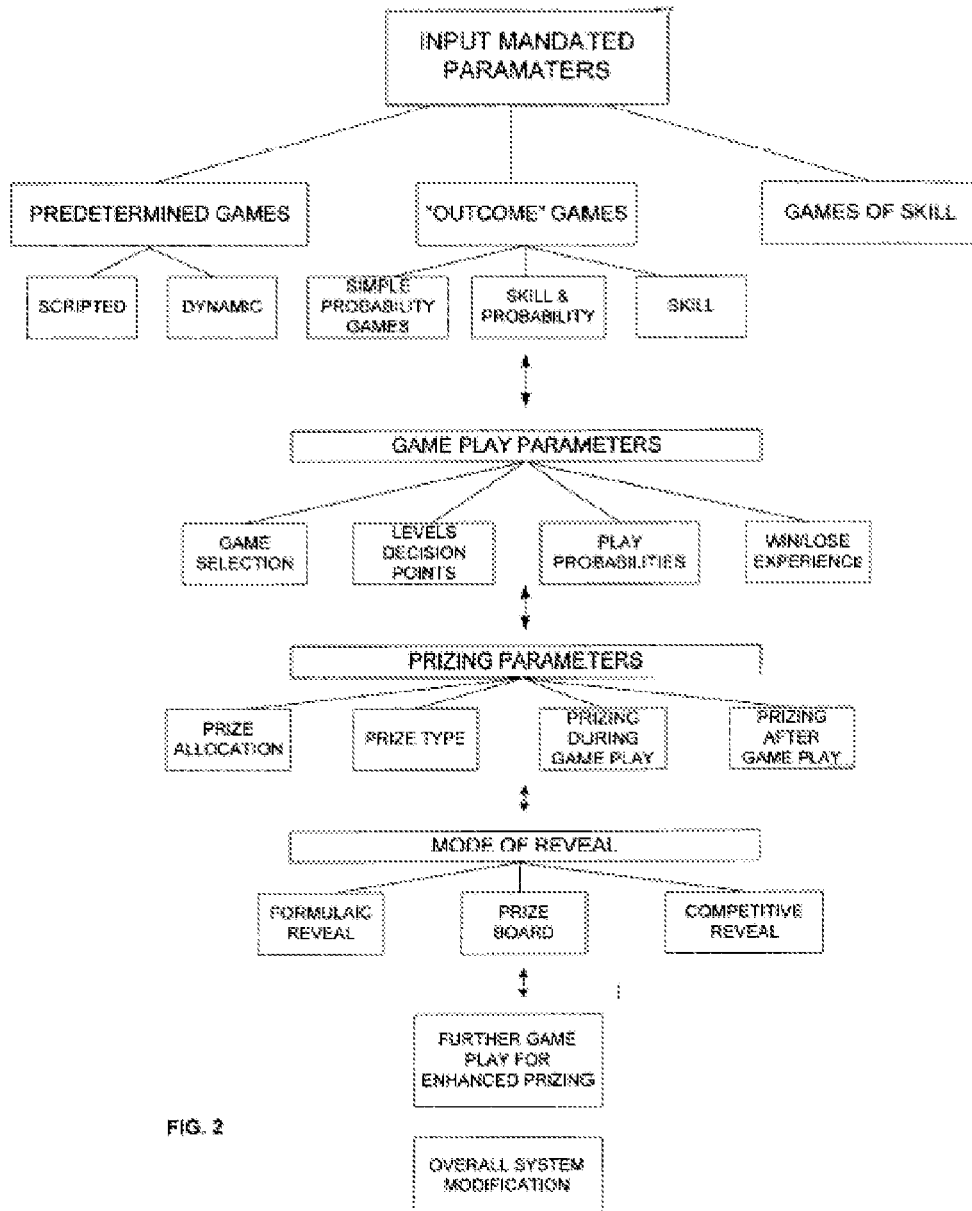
INPUT MANDATED PARAMATERS

PREDETERMINED GAMES

"OUTCOME" GAMES

GAMES OF SKILL

SCRIPTED

DYNAMIC

SIMPLE PROBABILITY GAMES

SKILL & PROBABILITY

SKILL

GAME PLAY PARAMETERS

GAME SELECTION

LEVELS DECISION POINTS

PLAY PROBABILITIES

WIN/LOSE EXPERIENCE

PRIZING PARAMETERS

PRIZE ALLOCATION

PRIZE TYPE

PRIZING DURING GAME PLAY

PRIZING AFTER GAME PLAY

MODE OF REVEAL

FORMULAIC REVEAL

PRIZE BOARD

COMPETITIVE REVEAL

FURTHER GAME PLAY FOR ENHANCED PRIZING

FIG. 2

OVERALL SYSTEM MODIFICATION